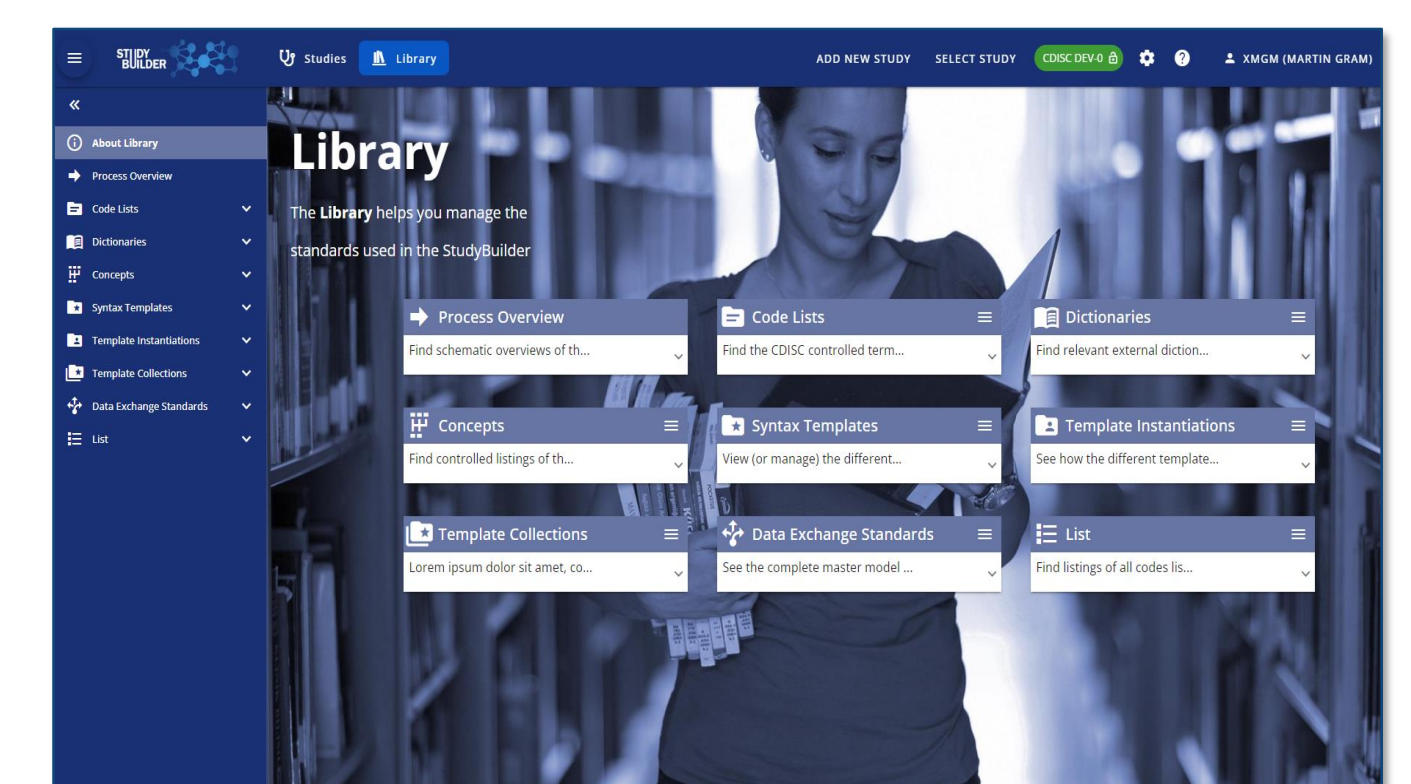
STUDY BUILDER

Studies

Library

ADD NEW STUDY

SELECT STUDY

CDISC DEV-0

XMGM (MARTIN GRAM)

«

About Library

Process Overview

Code Lists

Dictionaries

Concepts

Syntax Templates

Template Instantiations

Template Collections

Data Exchange Standards

List

Library

The **Library** helps you manage the standards used in the StudyBuilder

Process Overview

Find schematic overviews of th...

Code Lists

Find the CDISC controlled term...

Dictionaries

Find relevant external diction...

Concepts

Find controlled listings of th...

Syntax Templates

View (or manage) the different...

Template Instantiations

See how the different template...

Template Collections

Lorem ipsum dolor sit amet, co...

Data Exchange Standards

See the complete master model ...

List

Find listings of all codes lis...